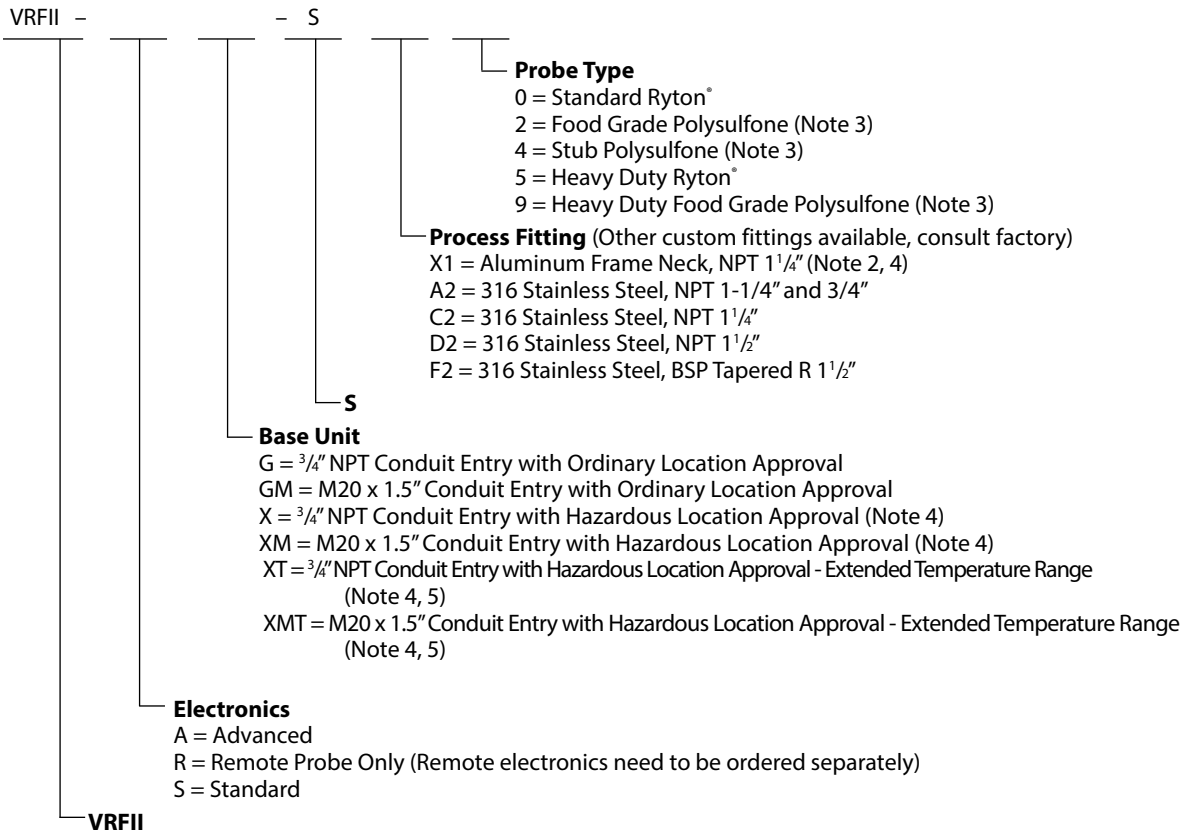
VRFII – ___ ___ – S ___ ___

**Probe Type**
0 = Standard Ryton®
2 = Food Grade Polysulfone (Note 3)
4 = Stub Polysulfone (Note 3)
5 = Heavy Duty Ryton®
9 = Heavy Duty Food Grade Polysulfone (Note 3)

**Process Fitting** (Other custom fittings available, consult factory)
X1 = Aluminum Frame Neck, NPT $1\frac{1}{4}$" (Note 2, 4)
A2 = 316 Stainless Steel, NPT 1-1/4" and 3/4"
C2 = 316 Stainless Steel, NPT $1\frac{1}{4}$"
D2 = 316 Stainless Steel, NPT $1\frac{1}{2}$"
F2 = 316 Stainless Steel, BSP Tapered R $1\frac{1}{2}$"

**S**

**Base Unit**
G = $\frac{3}{4}$" NPT Conduit Entry with Ordinary Location Approval
GM = M20 x 1.5" Conduit Entry with Ordinary Location Approval
X = $\frac{3}{4}$" NPT Conduit Entry with Hazardous Location Approval (Note 4)
XM = M20 x 1.5" Conduit Entry with Hazardous Location Approval (Note 4)
XT = $\frac{3}{4}$" NPT Conduit Entry with Hazardous Location Approval - Extended Temperature Range (Note 4, 5)
XMT = M20 x 1.5" Conduit Entry with Hazardous Location Approval - Extended Temperature Range (Note 4, 5)

**Electronics**
A = Advanced
R = Remote Probe Only (Remote electronics need to be ordered separately)
S = Standard

**VRFII**